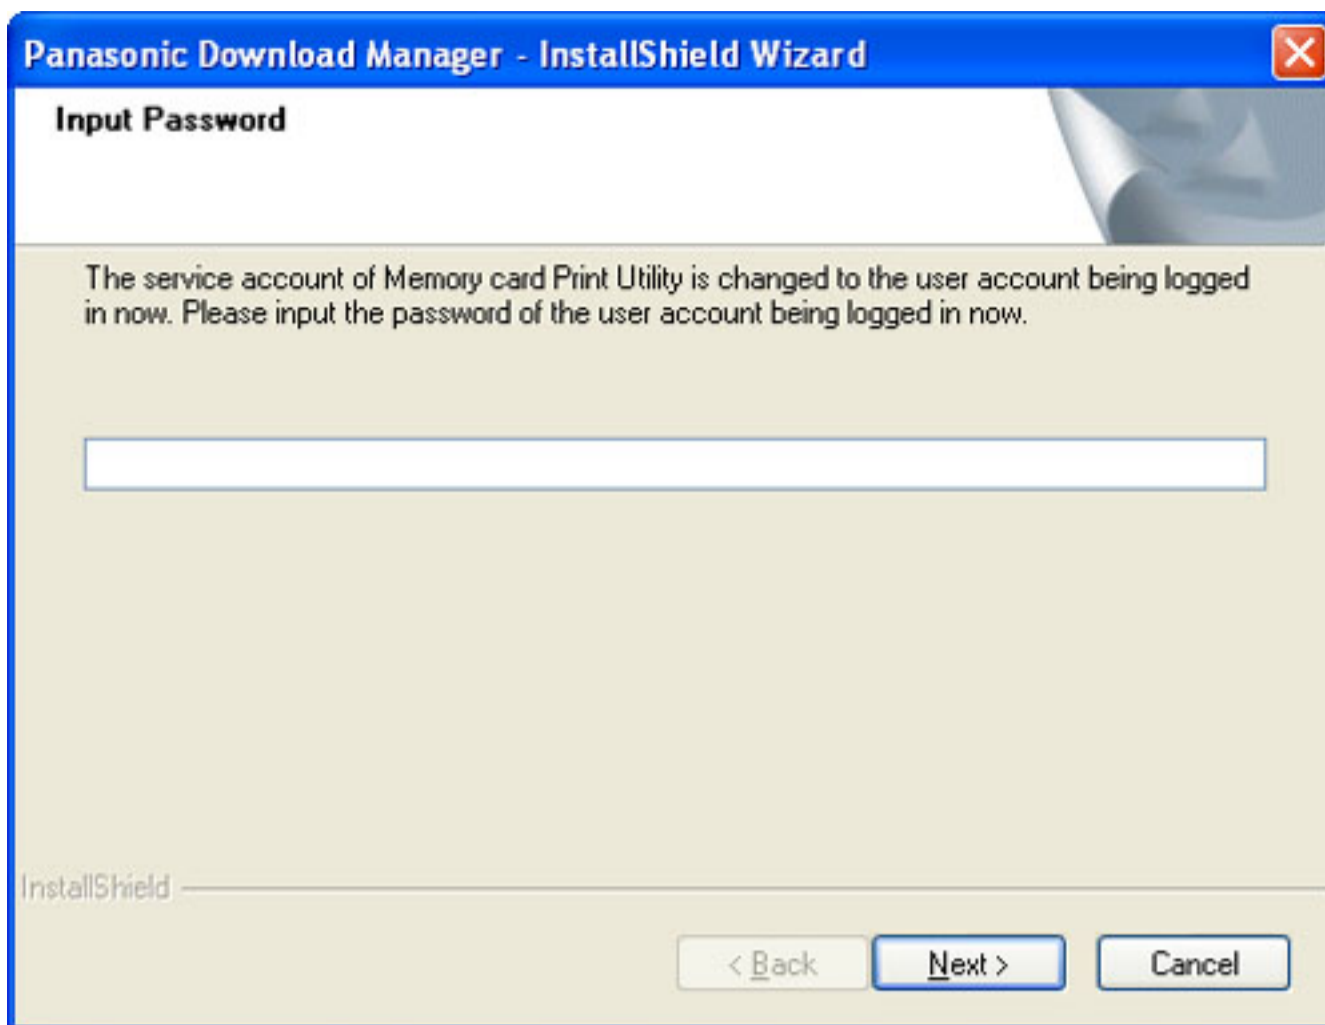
Panasonic Download Manager - InstallShield Wizard

Input Password

The service account of Memory card Print Utility is changed to the user account being logged in now. Please input the password of the user account being logged in now.

InstallShield

< Back

Next >

Cancel